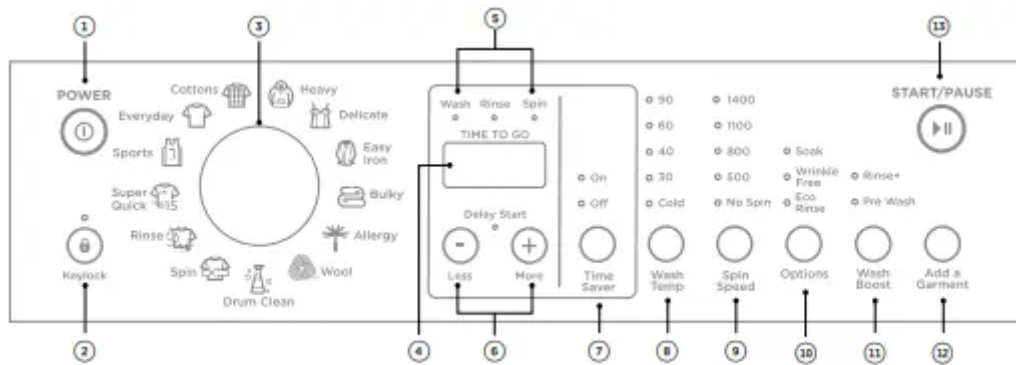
1
POWER
Keylock
2
3
Cottons
Heavy
Everyday
Delicate
Sports
Easy Iron
Super Quick 15
Bulky
Rinse
Allergy
Spin
Wool
Drum Clean
5
Wash
Rinse
Spin
TIME TO GO
4
Delay Start
-
+
Less
More
6
On
Off
Time Saver
7
90
60
40
30
Cold
Wash Temp
8
1400
1100
800
500
No Spin
Spin Speed
9
Soak
Wrinkle Free
Eco Rinse
Options
10
Rinse+
Pre Wash
Wash Boost
11
Add a Garment
12
13
START/PAUSE